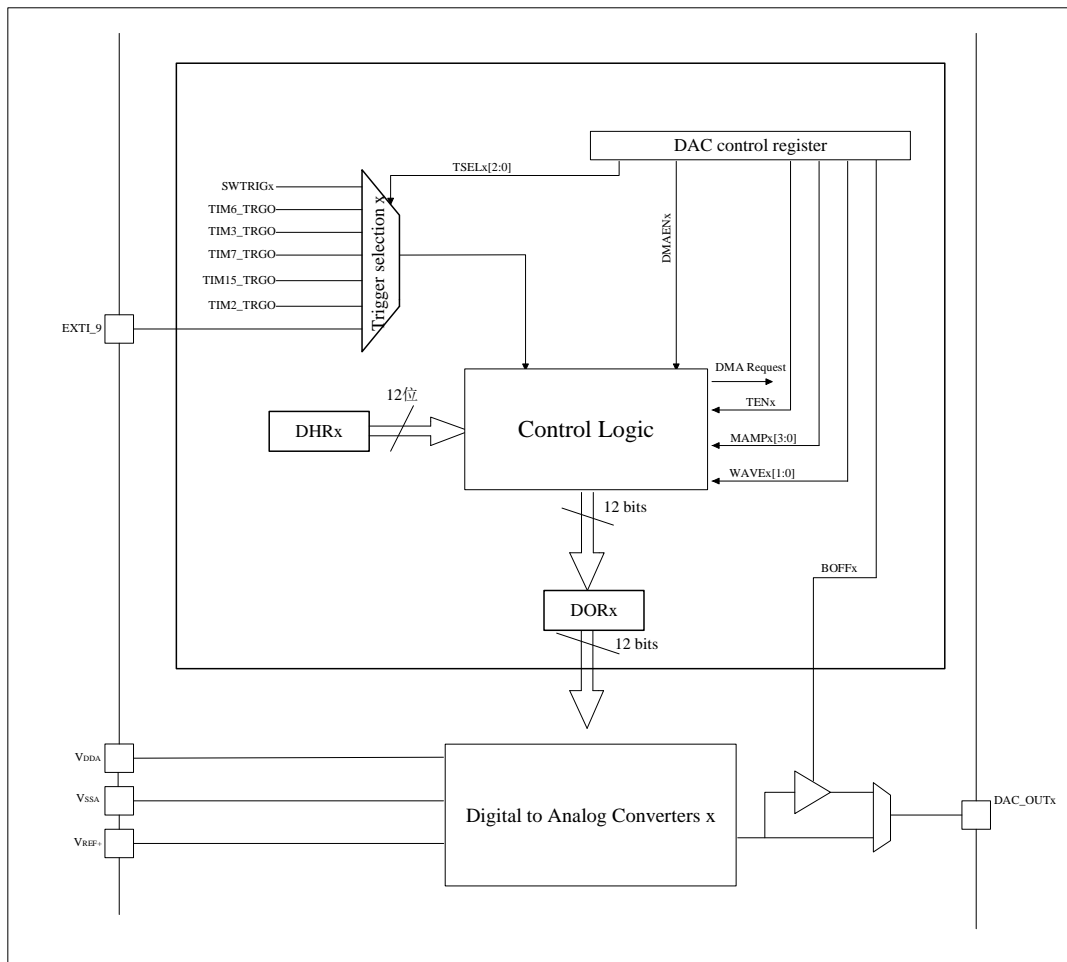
DAC control register

TSELx[2:0]

SWTRIGx
TIM6_TRGO
TIM3_TRGO
TIM7_TRGO
TIM15_TRGO
TIM2_TRGO

Trigger selection x

DMAENx

EXTI_9

DMA Request

TENx

12位

DHRx

Control Logic

MAMPx[3:0]

WAVEx[1:0]

12 bits

BOFFx

DORx

12 bits

$V_{DDA}$

$V_{SSA}$

$V_{REF+}$

Digital to Analog Converters x

DAC_OUTx